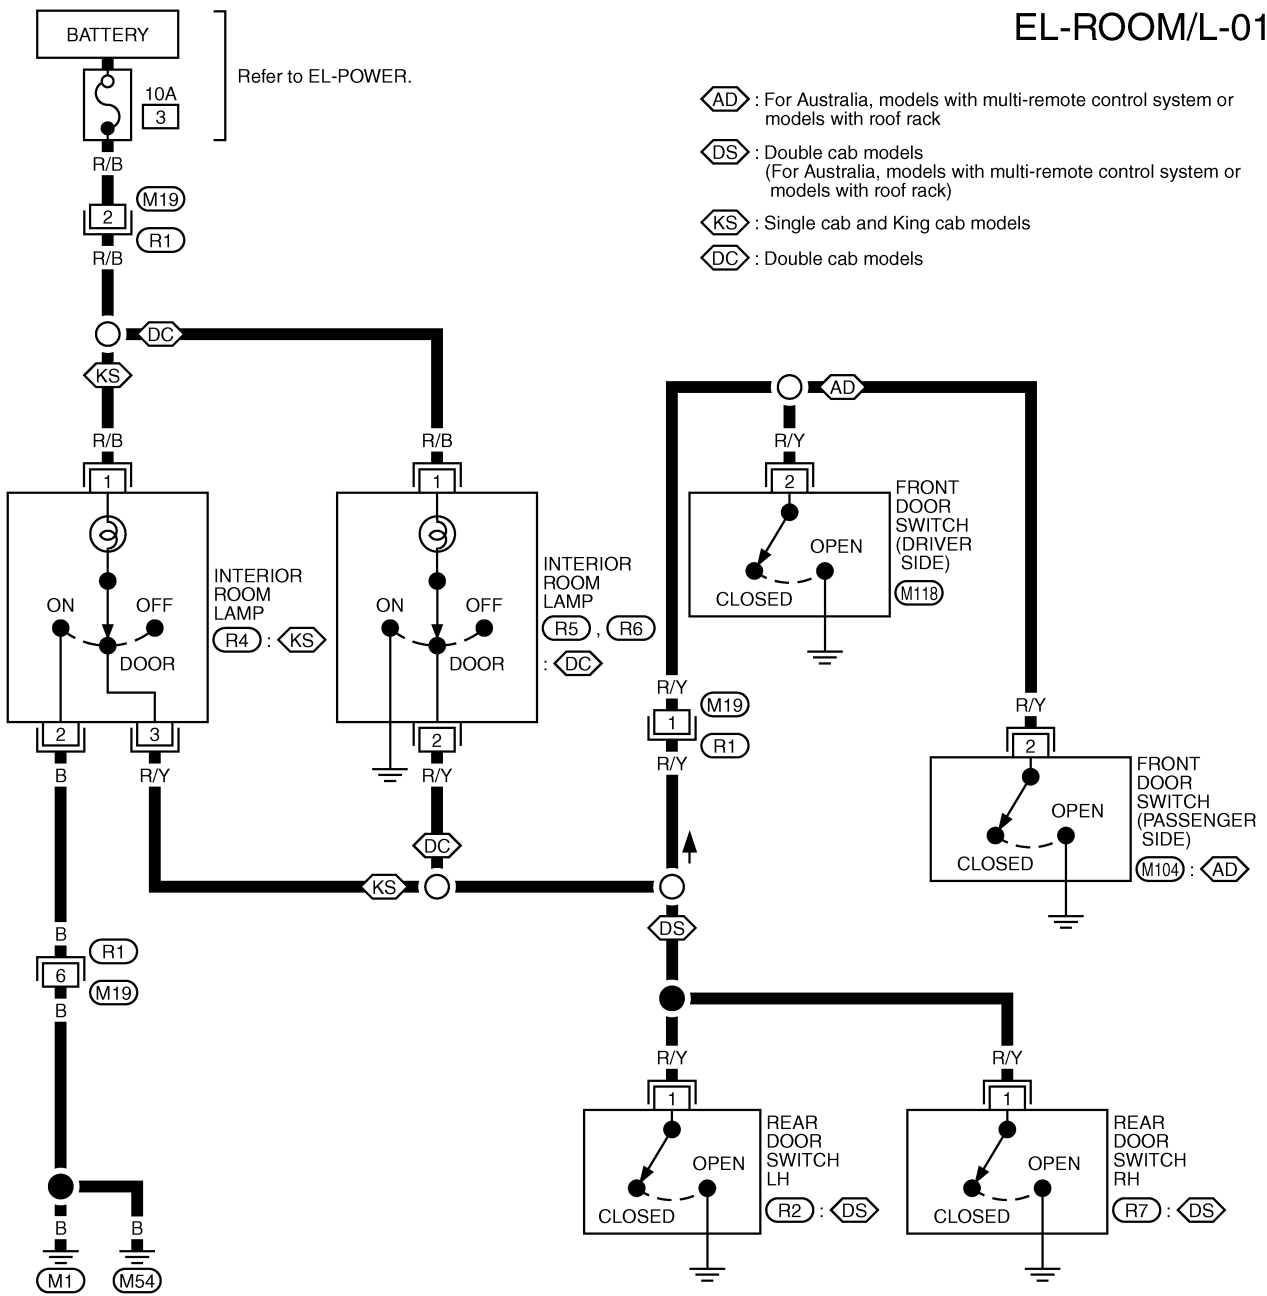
EL-ROOM/L-01

BATTERY

10A
3

Refer to EL-POWER.

AD : For Australia, models with multi-remote control system or models with roof rack

DS : Double cab models (For Australia, models with multi-remote control system or models with roof rack)

KS : Single cab and King cab models

DC : Double cab models

R/B
2
M19
R1
R/B

DC
KS

R/B
1
ON
OFF
DOOR
INTERIOR ROOM LAMP
R4 : KS
2
3
B
R/Y

R/B
1
ON
OFF
DOOR
INTERIOR ROOM LAMP
R5 , R6
: DC
2
R/Y

AD
R/Y
2
FRONT DOOR SWITCH (DRIVER SIDE)
OPEN
CLOSED
M118

R/Y
1
M19
R1
R/Y

R/Y
2
FRONT DOOR SWITCH (PASSENGER SIDE)
OPEN
CLOSED
M104 : AD

DC
KS
DS

B
R1
6
M19
B

R/Y
1
REAR DOOR SWITCH LH
OPEN
CLOSED
R2 : DS

R/Y
1
REAR DOOR SWITCH RH
OPEN
CLOSED
R7 : DS

B
B
M1
M54